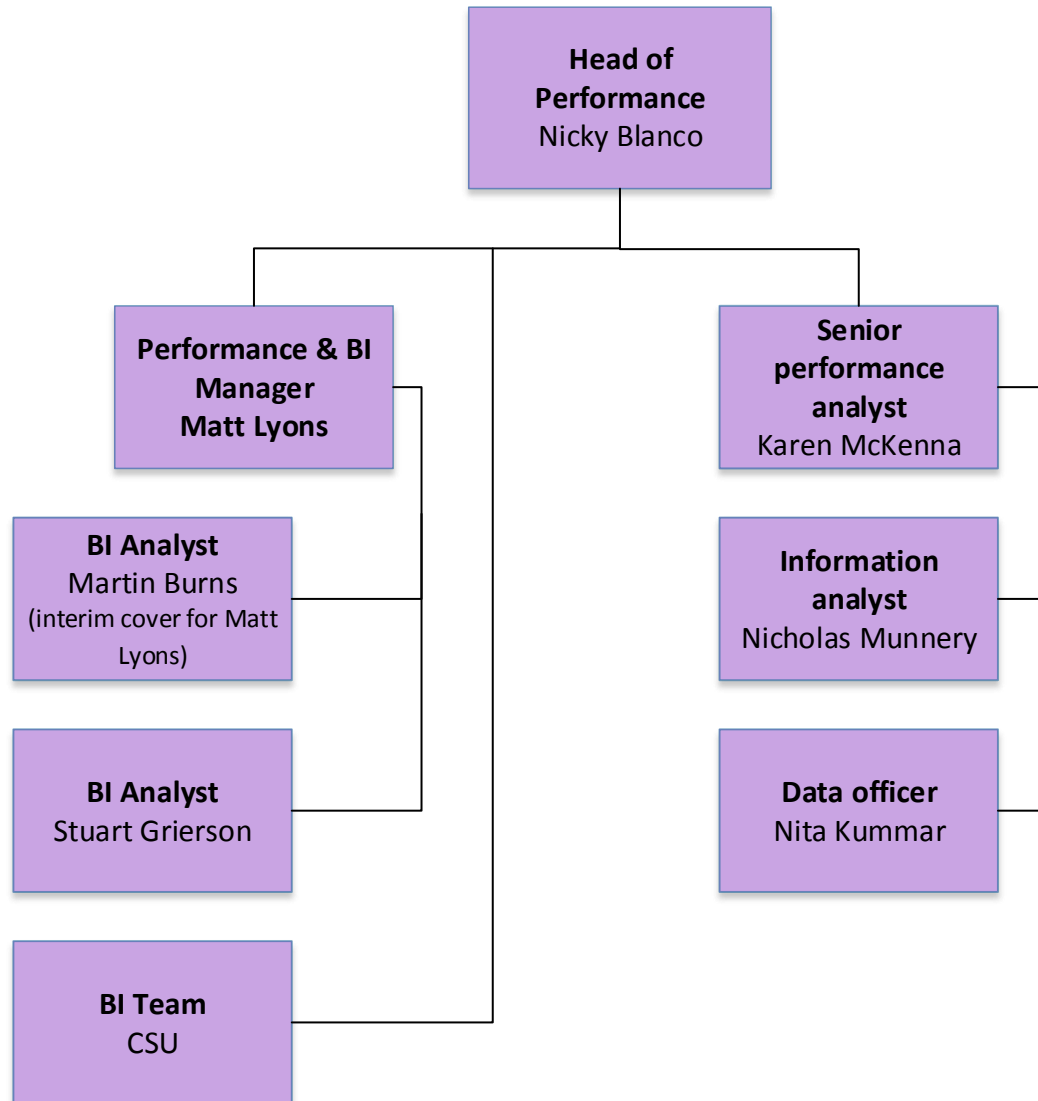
Head of Performance
Nicky Blanco

Performance & BI Manager
Matt Lyons

Senior performance analyst
Karen McKenna

BI Analyst
Martin Burns
(interim cover for Matt Lyons)

Information analyst
Nicholas Munnery

BI Analyst
Stuart Grierson

Data officer
Nita Kummar

BI Team
CSU